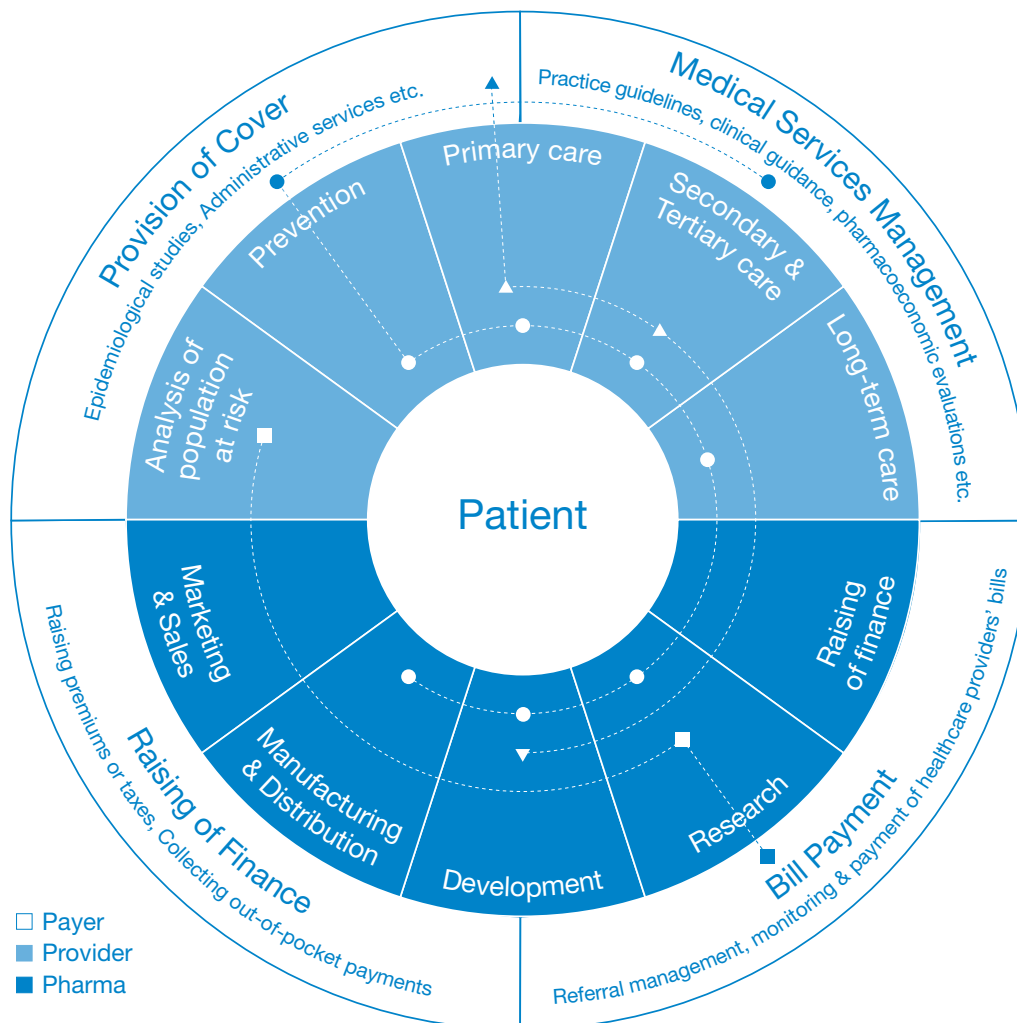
Provision of Cover
Epidemiological studies, Administrative services etc.

Medical Services Management
Practice guidelines, clinical guidance, pharmacoeconomic evaluations etc.

Raising of Finance
Raising premiums or taxes, Collecting out-of-pocket payments

Bill Payment
Referral management, monitoring & payment of healthcare providers' bills

Primary care
Secondary & Tertiary care
Long-term care
Prevention
Analysis of population at risk

Patient

Marketing & Sales
Manufacturing & Distribution
Development
Research
Raising of finance

□ Payer
■ Provider
■ Pharma